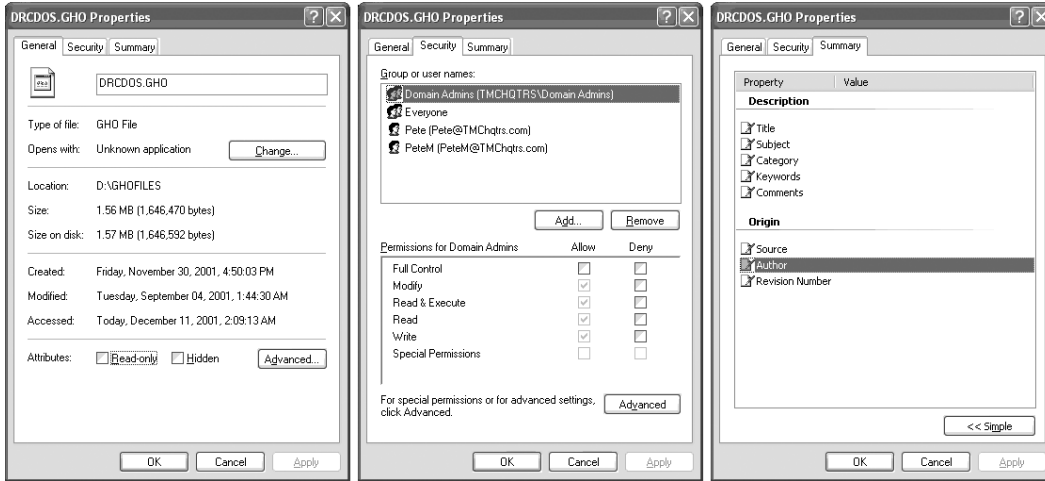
DRCDOS.GHO Properties

General | Security | Summary

DRCDOS.GHO

Type of file: GHO File

Opens with: Unknown application

Change...

Location: D:\GHOFILES

Size: 1.56 MB (1,646,470 bytes)

Size on disk: 1.57 MB (1,646,592 bytes)

Created: Friday, November 30, 2001, 4:50:03 PM

Modified: Tuesday, September 04, 2001, 1:44:30 AM

Accessed: Today, December 11, 2001, 2:09:13 AM

Attributes: Read-only Hidden

Advanced...

OK Cancel Apply

DRCDOS.GHO Properties

General | Security | Summary

Group or user names:

Domain Admins (TMCHQTRS\Domain Admins)

Everyone

Pete (Pete@TMChqtrs.com)

PeteM (PeteM@TMChqtrs.com)

Add... Remove

| Permissions for Domain Admins | Allow | Deny |
|---|---|---|
| Full Control | | |
| Modify | | |
| Read & Execute | | |
| Read | | |
| Write | | |
| Special Permissions | | |

For special permissions or for advanced settings, click Advanced.

Advanced

OK Cancel Apply

DRCDOS.GHO Properties

General | Security | Summary

| Property | Value |
|---|---|
| Description | |
| Title | |
| Subject | |
| Category | |
| Keywords | |
| Comments | |
| Origin | |
| Source | |
| Author | |
| Revision Number | |

<< Simple

OK Cancel Apply